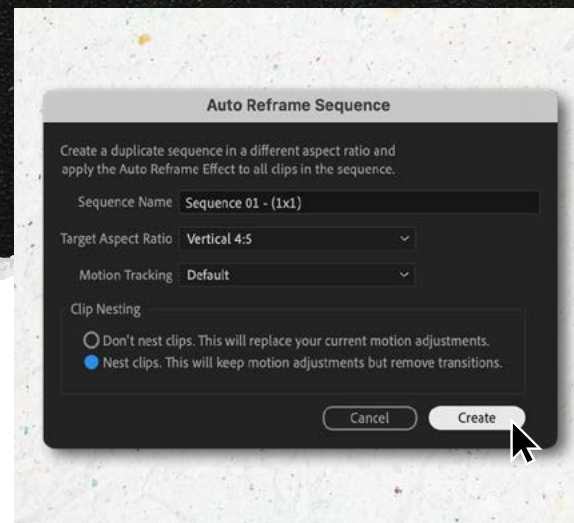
Auto Reframe Sequence

Create a duplicate sequence in a different aspect ratio and apply the Auto Reframe Effect to all clips in the sequence.

Sequence Name Sequence 01 - (1x1)

Target Aspect Ratio Vertical 4:5

Motion Tracking Default

Clip Nesting

Don't nest clips. This will replace your current motion adjustments.

Nest clips. This will keep motion adjustments but remove transitions.

Cancel

Create